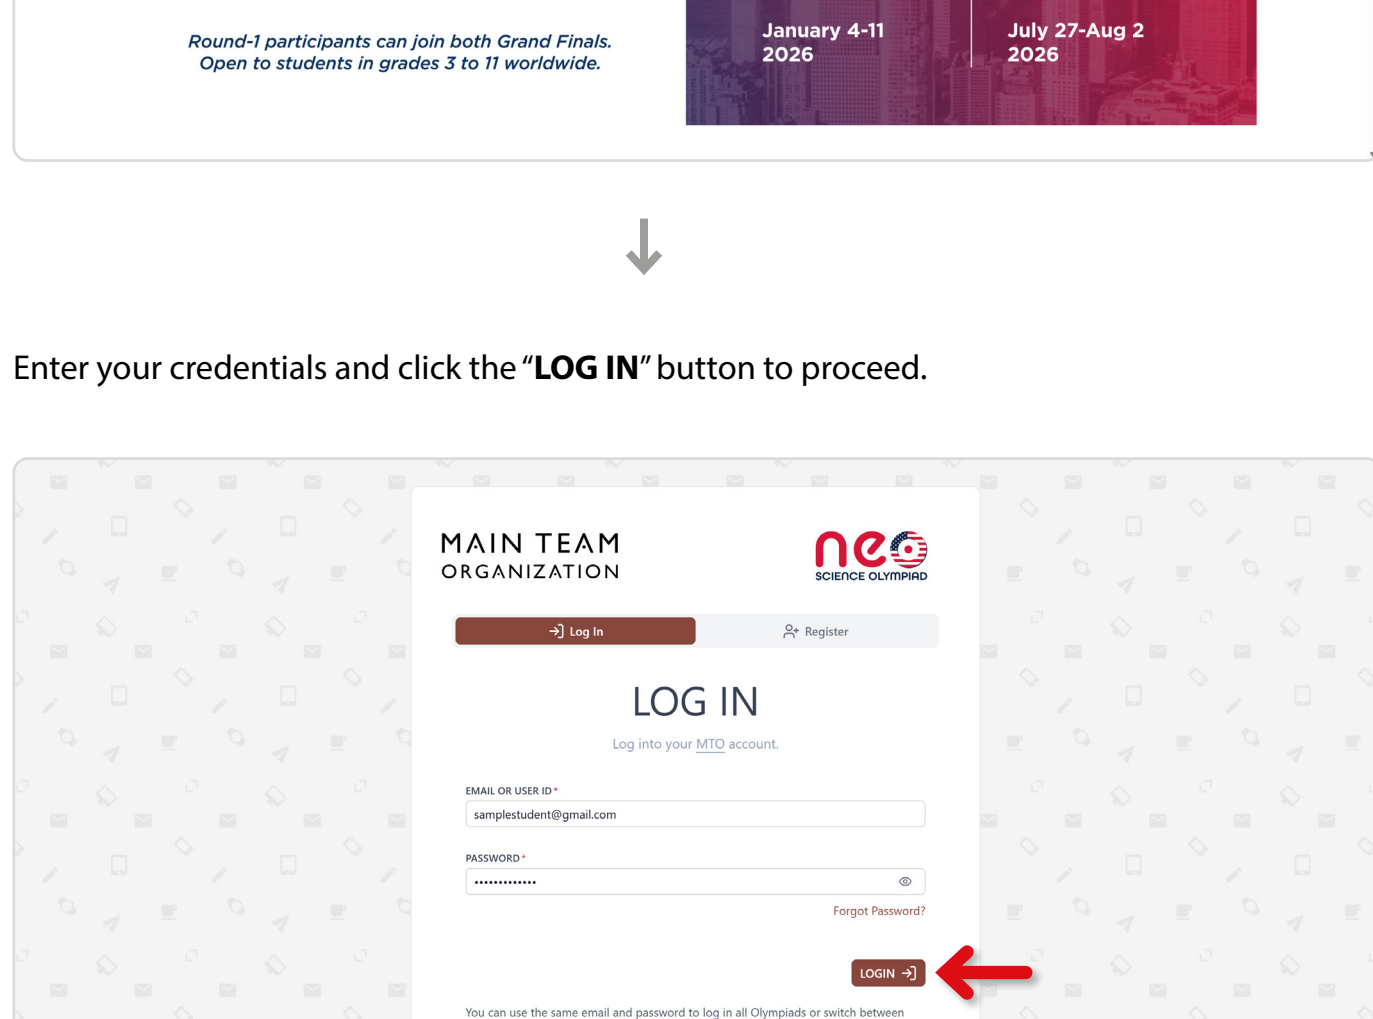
Round-1 participants can join both Grand Finals.
Open to students in grades 3 to 11 worldwide.

January 4-11
2026

July 27-Aug 2
2026

Enter your credentials and click the "**LOG IN**" button to proceed.

MAIN TEAM
ORGANIZATION

neo
SCIENCE OLYMPIAD

Log In

Register

LOG IN

Log into your MTO account.

EMAIL OR USER ID *

samplestudent@gmail.com

PASSWORD *

•••••••••••••

Forgot Password?

LOGIN

You can use the same email and password to log in all Olympiads or switch between